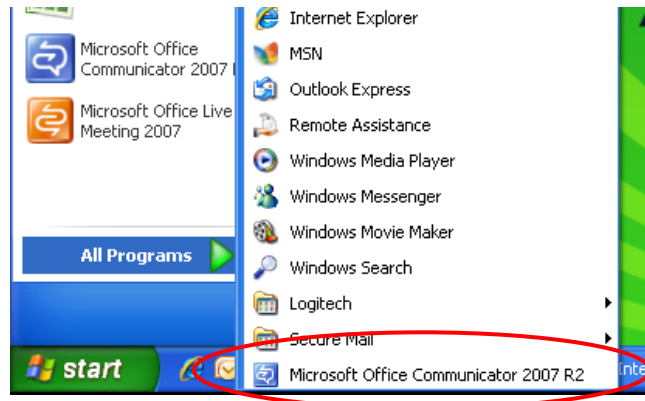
Microsoft Office Communicator 2007 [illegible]

Microsoft Office Live Meeting 2007

All Programs

Internet Explorer

MSN

Outlook Express

Remote Assistance

Windows Media Player

Windows Messenger

Windows Movie Maker

Windows Search

Logitech

Secure Mail

Microsoft Office Communicator 2007 R2

start

Inte